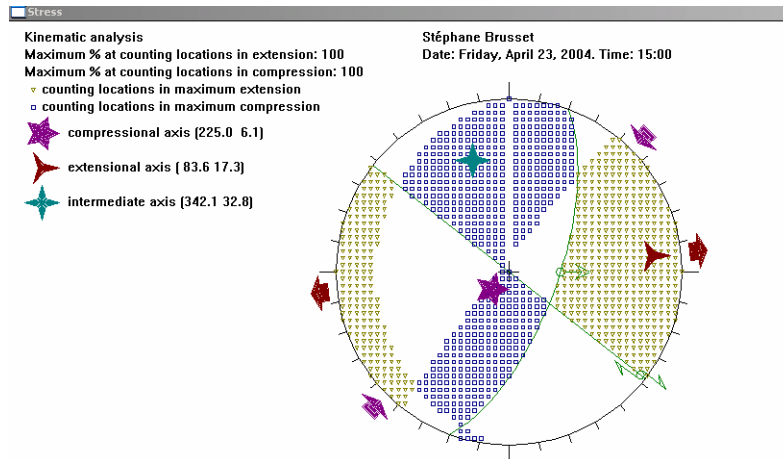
Stress

Kinematic analysis
Maximum % at counting locations in extension: 100
Maximum % at counting locations in compression: 100
counting locations in maximum extension
counting locations in maximum compression
compressional axis (225.0 6.1)
extensional axis ( 83.6 17.3)
intermediate axis (342.1 32.8)

Stéphane Brusset
Date: Friday, April 23, 2004. Time: 15:00